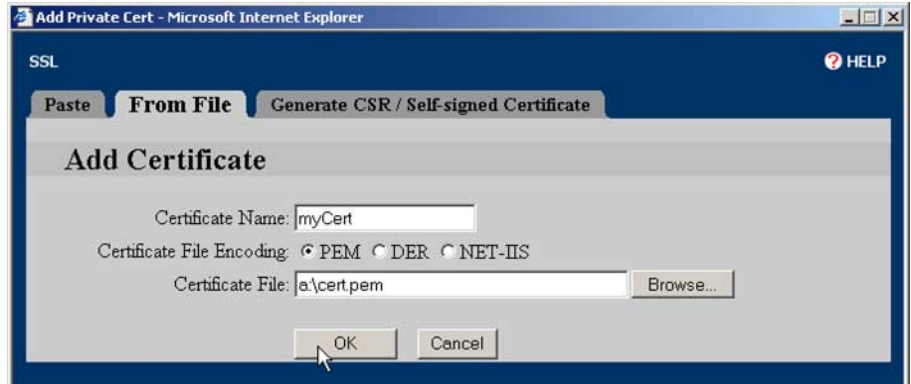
Add Private Cert - Microsoft Internet Explorer

SSL

HELP

Paste | From File | Generate CSR / Self-signed Certificate

Add Certificate

Certificate Name: myCert

Certificate File Encoding: PEM DER NET-IIS

Certificate File: a:\cert.pem Browse...

OK Cancel